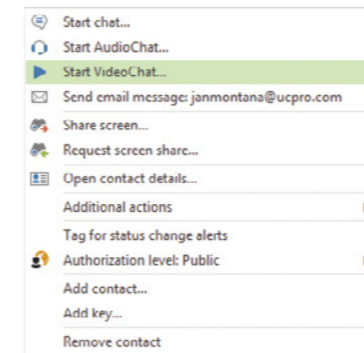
Start chat...
Start AudioChat...
Start VideoChat...
Send email message: janmontana@ucpro.com
Share screen...
Request screen share...
Open contact details...
Additional actions
Tag for status change alerts
Authorization level: Public
Add contact...
Add key...
Remove contact